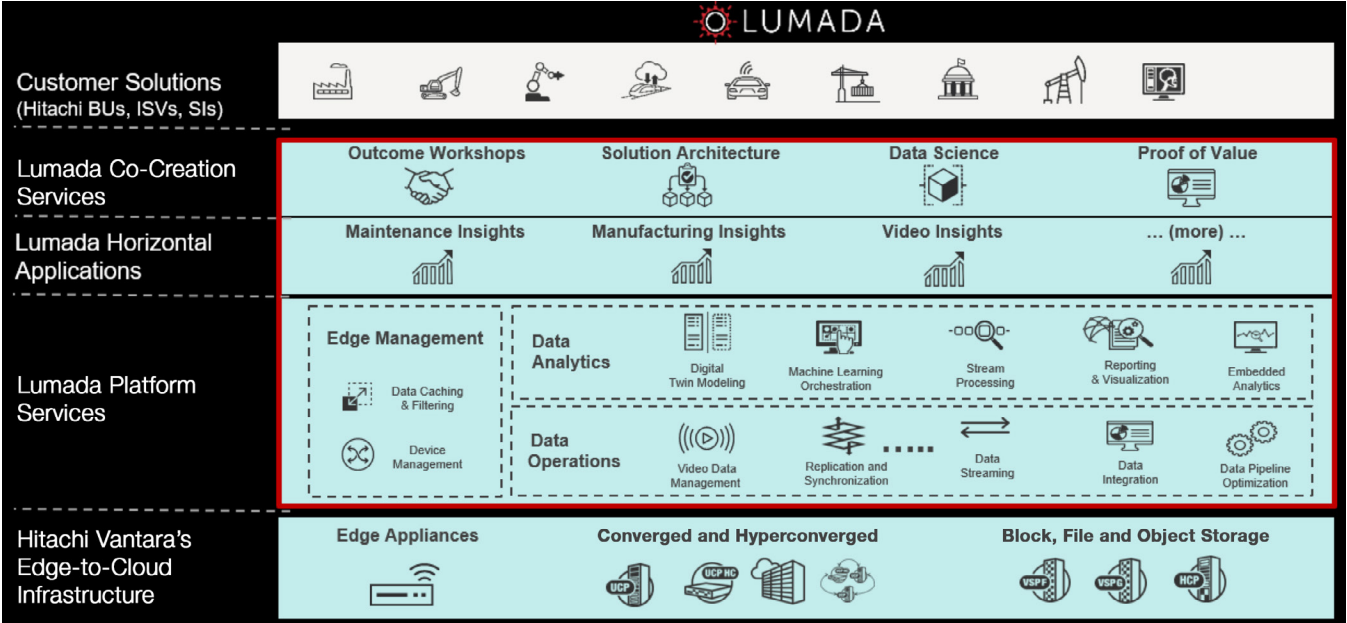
LUMADA

Customer Solutions (Hitachi BUs, ISVs, SIs)

Lumada Co-Creation Services

Outcome Workshops

Solution Architecture

Data Science

Proof of Value

Lumada Horizontal Applications

Maintenance Insights

Manufacturing Insights

Video Insights

... (more) ...

Lumada Platform Services

Edge Management

Data Caching & Filtering

Device Management

Data Analytics

Digital Twin Modeling

Machine Learning Orchestration

Stream Processing

Reporting & Visualization

Embedded Analytics

Data Operations

Video Data Management

Replication and Synchronization

Data Streaming

Data Integration

Data Pipeline Optimization

Hitachi Vantara's Edge-to-Cloud Infrastructure

Edge Appliances

Converged and Hyperconverged

UCP

UCP HC

Block, File and Object Storage

VSP F

VSP G

HCP